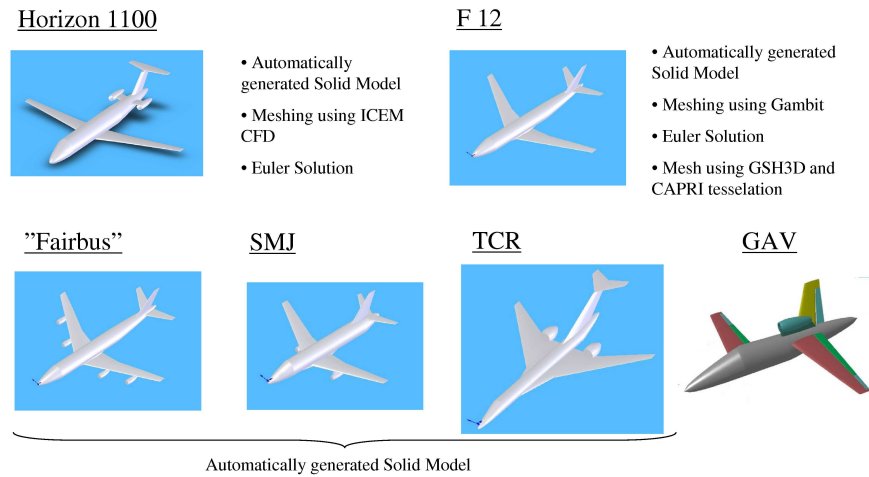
Horizon 1100

• Automatically generated Solid Model

• Meshing using ICEM CFD

• Euler Solution

F 12

• Automatically generated Solid Model

• Meshing using Gambit

• Euler Solution

• Mesh using GSH3D and CAPRI tesselation

”Fairbus”

SMJ

TCR

GAV

Automatically generated Solid Model